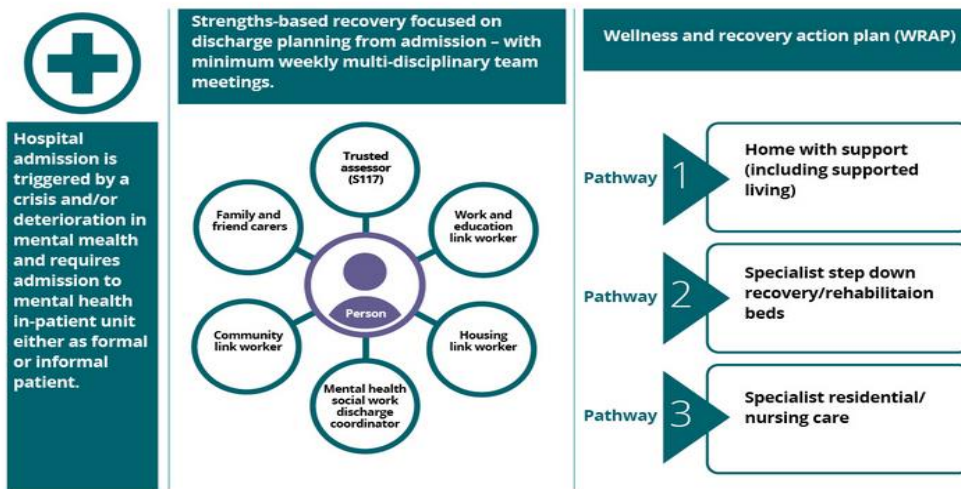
Hospital admission is triggered by a crisis and/or deterioration in mental mealth and requires admission to mental health in-patient unit either as formal or informal patient.

Strengths-based recovery focused on discharge planning from admission – with minimum weekly multi-disciplinary team meetings.

Trusted assessor (S117)

Family and friend carers

Work and education link worker

Person

Community link worker

Housing link worker

Mental health social work discharge coordinator

Wellness and recovery action plan (WRAP)

Pathway 1 Home with support (including supported living)

Pathway 2 Specialist step down recovery/rehabilitaion beds

Pathway 3 Specialist residential/ nursing care